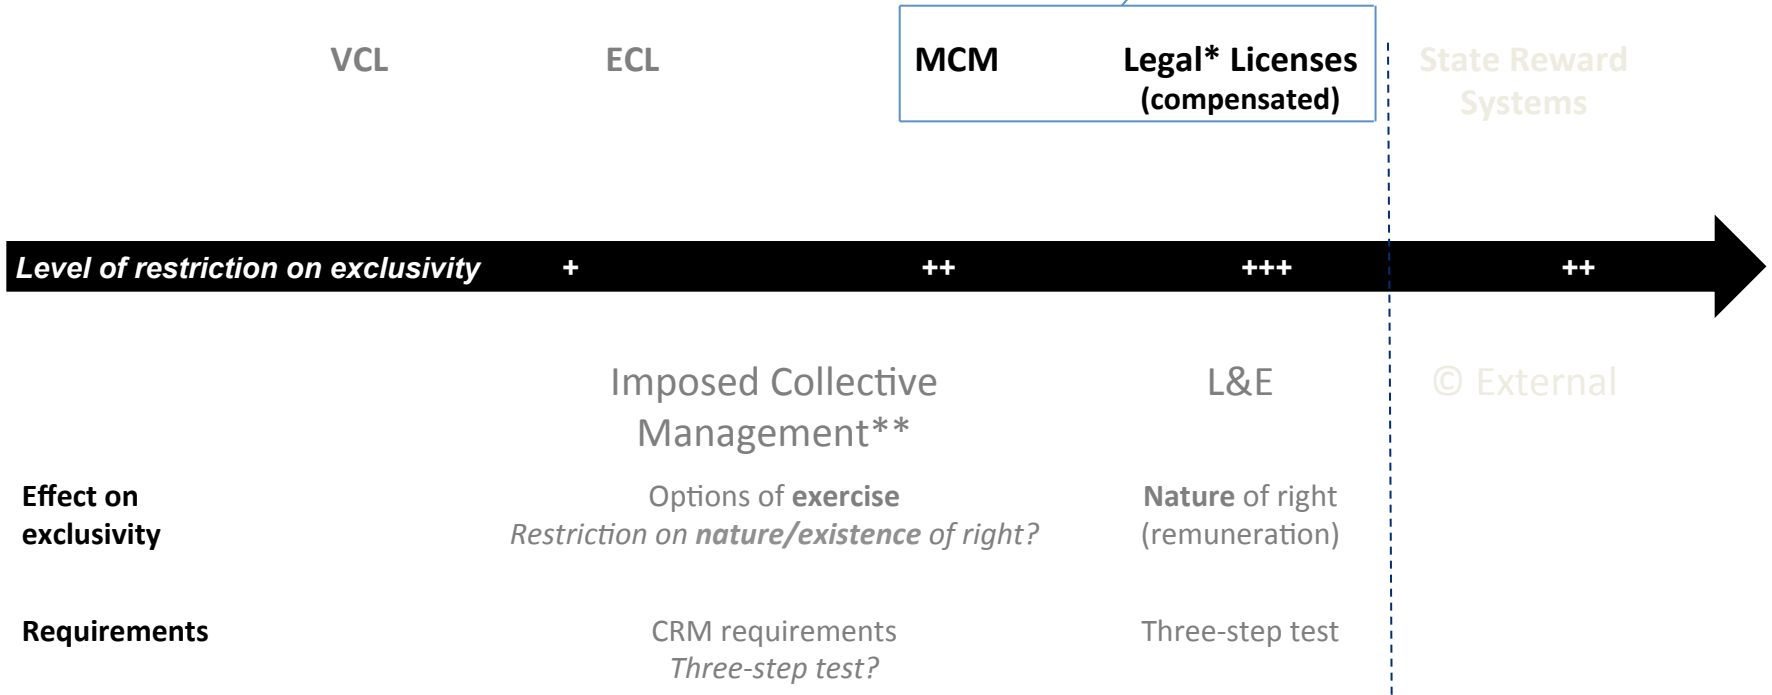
VCL ECL MCM Legal* Licenses (compensated) State Reward Systems

Level of restriction on exclusivity + ++ +++ ++

Imposed Collective Management**

L&E

© External

Effect on exclusivity

Options of **exercise**
*Restriction on **nature/existence** of right?*

**Nature** of right (remuneration)

Requirements

CRM requirements
*Three-step test?*

Three-step test